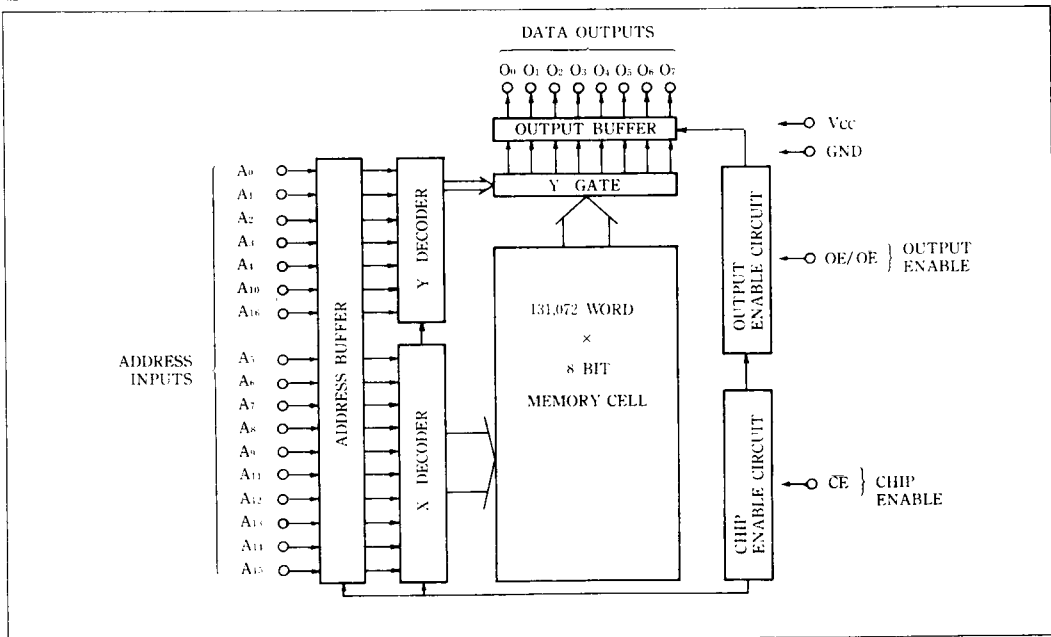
DATA OUTPUTS

$O_0$ $O_1$ $O_2$ $O_3$ $O_4$ $O_5$ $O_6$ $O_7$

OUTPUT BUFFER

Vcc

GND

Y GATE

$A_0$
$A_1$
$A_2$
$A_3$
$A_4$
$A_{10}$
$A_{16}$

ADDRESS INPUTS

$A_5$
$A_6$
$A_7$
$A_8$
$A_9$
$A_{11}$
$A_{12}$
$A_{13}$
$A_{14}$
$A_{15}$

ADDRESS BUFFER

Y DECODER

X DECODER

131,072 WORD × 8 BIT MEMORY CELL

OUTPUT ENABLE CIRCUIT

OE/$\overline{OE}$ } OUTPUT ENABLE

CHIP ENABLE CIRCUIT

$\overline{CE}$ } CHIP ENABLE